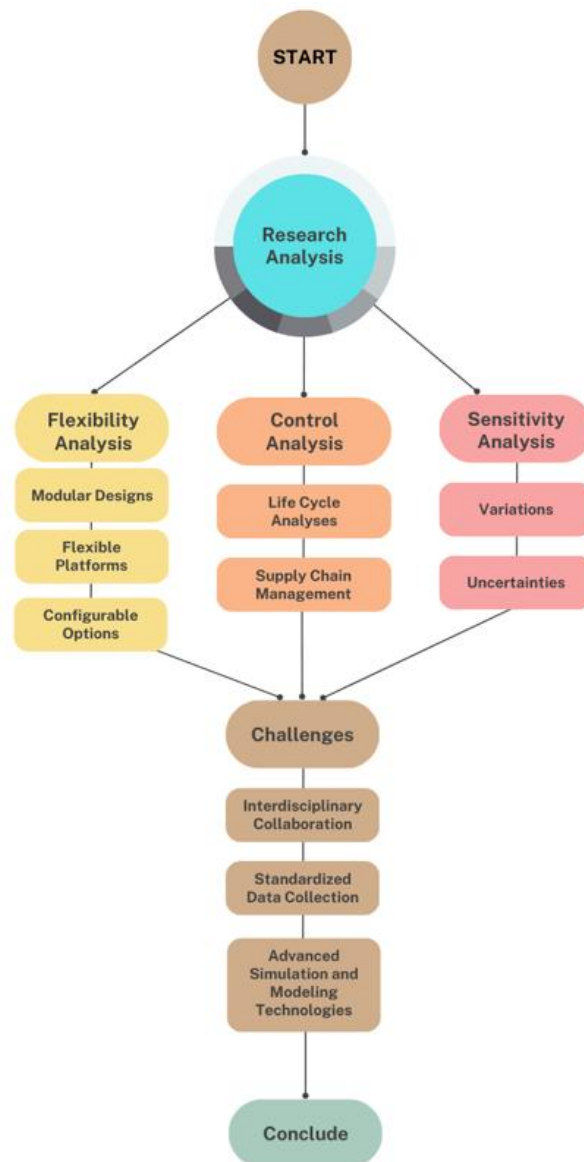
START

Research Analysis

Flexibility Analysis

Modular Designs

Flexible Platforms

Configurable Options

Control Analysis

Life Cycle Analyses

Supply Chain Management

Sensitivity Analysis

Variations

Uncertainties

Challenges

Interdisciplinary Collaboration

Standardized Data Collection

Advanced Simulation and Modeling Technologies

Conclude